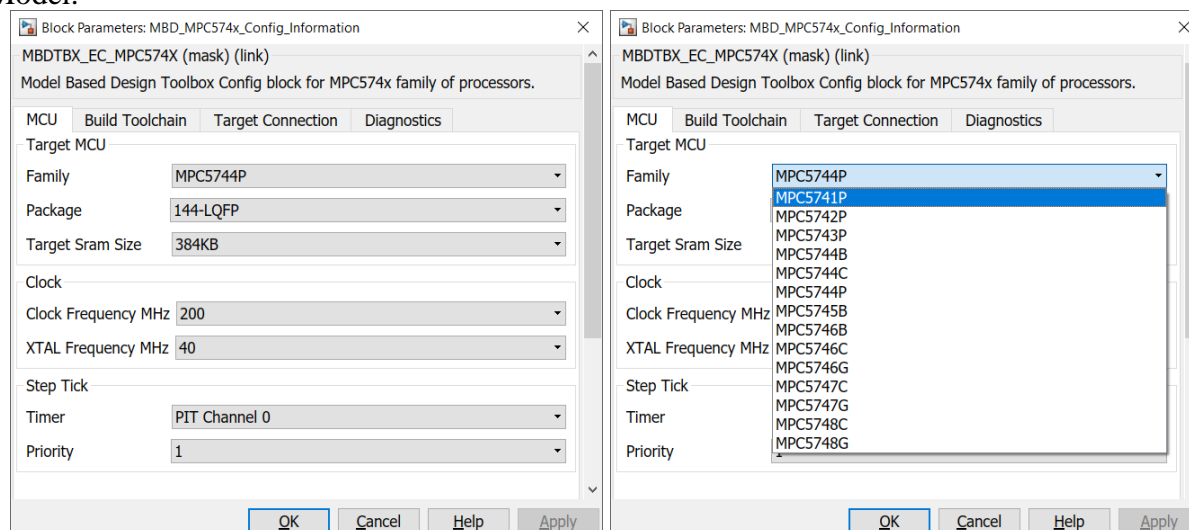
Model.

Block Parameters: MBD_MPC574x_Config_Information

MBDTBX_EC_MPC574X (mask) (link)

Model Based Design Toolbox Config block for MPC574x family of processors.

MCU | Build Toolchain | Target Connection | Diagnostics

Target MCU

Family MPC5744P

Package 144-LQFP

Target Sram Size 384KB

Clock

Clock Frequency MHz 200

XTAL Frequency MHz 40

Step Tick

Timer PIT Channel 0

Priority 1

OK Cancel Help Apply

Block Parameters: MBD_MPC574x_Config_Information

MBDTBX_EC_MPC574X (mask) (link)

Model Based Design Toolbox Config block for MPC574x family of processors.

MCU | Build Toolchain | Target Connection | Diagnostics

Target MCU

Family MPC5744P

MPC5741P
MPC5742P
MPC5743P
MPC5744B
MPC5744C
MPC5744P
MPC5745B
MPC5746B
MPC5746C
MPC5746G
MPC5747C
MPC5747G
MPC5748C
MPC5748G

Package

Target Sram Size

Clock

Clock Frequency MHz

XTAL Frequency MHz

Step Tick

Timer

Priority

OK Cancel Help Apply